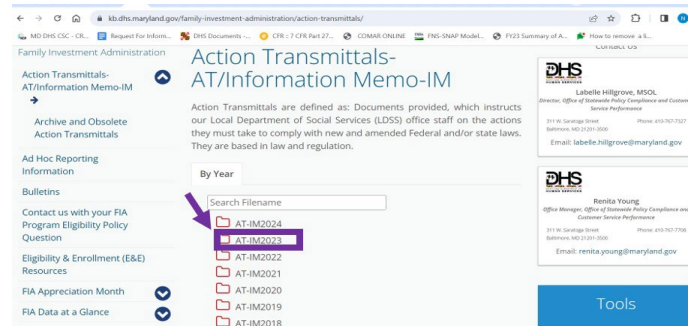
kb.dhs.maryland.gov/family-investment-administration/action-transmittals/

MD DHS CSC - CR... Request For Inform... DHS Documents -... CFR :: 7 CFR Part 27... COMAR ONLINE FNS-SNAP Model... FY23 Summary of A... How to remove a li...

Family Investment Administration

Action Transmittals-AT/Information Memo-IM

Archive and Obsolete Action Transmittals

Ad Hoc Reporting Information

Bulletins

Contact us with your FIA Program Eligibility Policy Question

Eligibility & Enrollment (E&E) Resources

FIA Appreciation Month

FIA Data at a Glance

Action Transmittals-AT/Information Memo-IM

Action Transmittals are defined as: Documents provided, which instructs our Local Department of Social Services (LDSS) office staff on the actions they must take to comply with new and amended Federal and/or state laws. They are based in law and regulation.

By Year

Search Filename

AT-IM2024
AT-IM2023
AT-IM2022
AT-IM2021
AT-IM2020
AT-IM2019
AT-IM2018

Contact Us

DHS

Labelle Hillgrove, MSOL
Director, Office of Statewide Policy Compliance and Customer Service Performance

311 W. Saratoga Street
Baltimore, MD 21201-3500
Phone: 410-767-7327

Email: labelle.hillgrove@maryland.gov

DHS

Renita Young
Office Manager, Office of Statewide Policy Compliance and Customer Service Performance

311 W. Saratoga Street
Baltimore, MD 21201-3500
Phone: 410-767-7708

Email: renita.young@maryland.gov

Tools